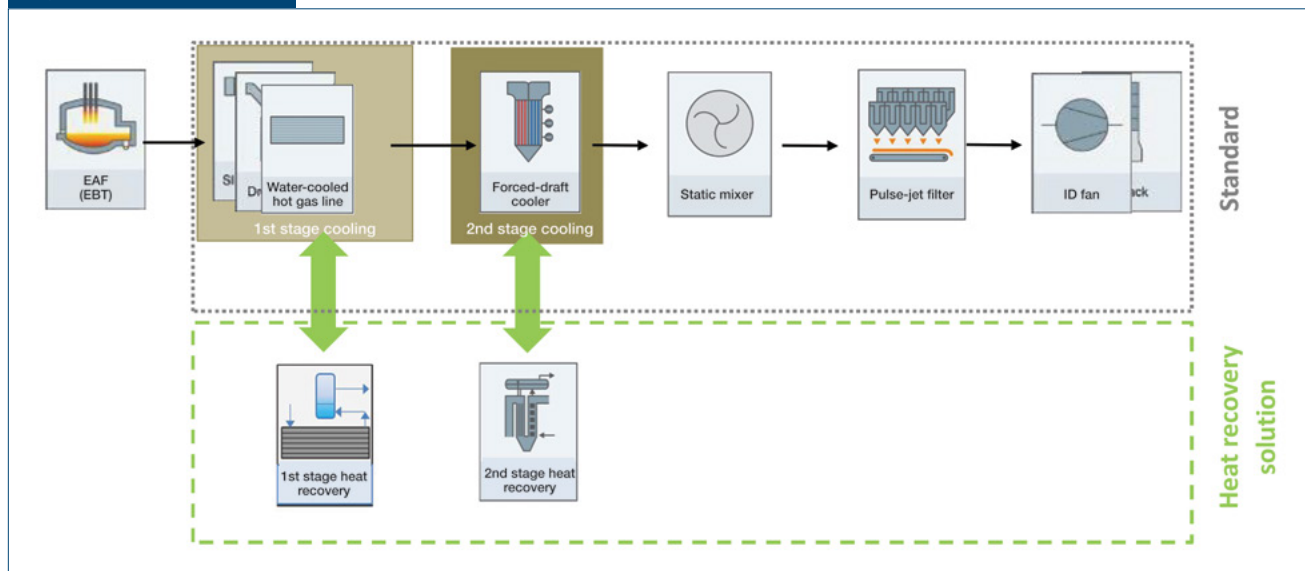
EAF (EBT)

Sl

Dr

Water-cooled hot gas line

1st stage cooling

Forced-draft cooler

2nd stage cooling

Static mixer

Pulse-jet filter

ID fan

ack

Standard

1st stage heat recovery

2nd stage heat recovery

Heat recovery solution